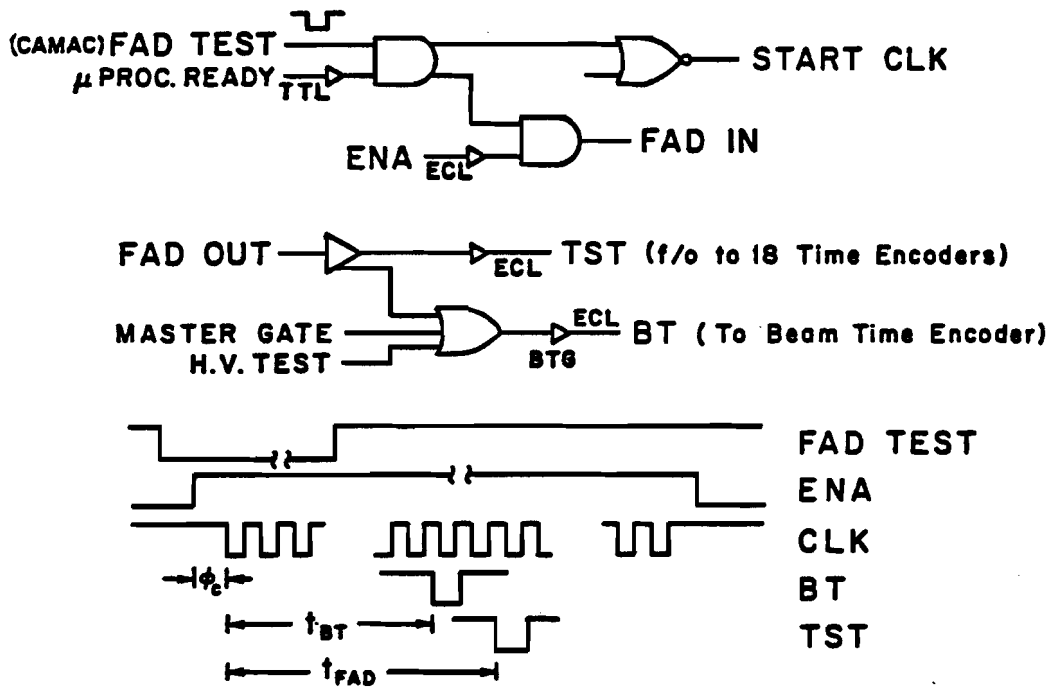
(CAMAC) FAD TEST
$\mu$ PROC. READY
TTL
START CLK
ENA
ECL
FAD IN

FAD OUT
ECL
TST (f/o to 18 Time Encoders)
MASTER GATE
H.V. TEST
BTG
ECL
BT (To Beam Time Encoder)

FAD TEST
ENA
CLK
$\phi_c$
BT
$t_{BT}$
TST
$t_{FAD}$